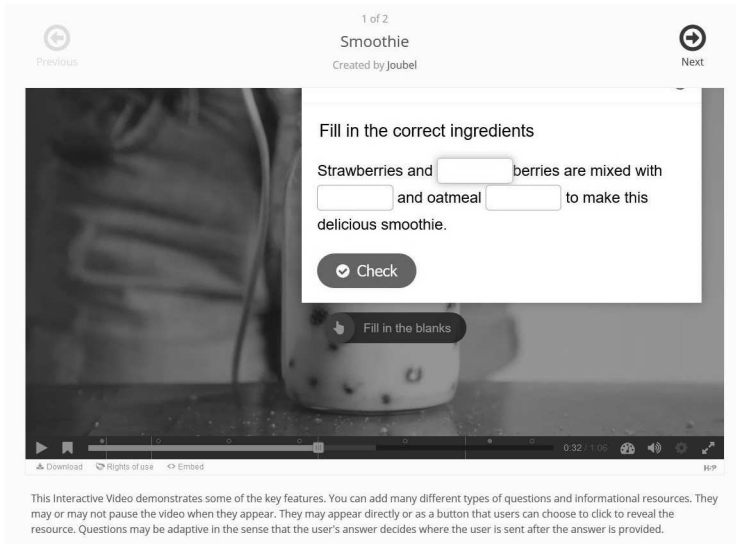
1 of 2
Smoothie
Created by Joubel

Previous

Next

Fill in the correct ingredients

Strawberries and [ ] berries are mixed with [ ] and oatmeal [ ] to make this delicious smoothie.

Check

Fill in the blanks

0:32 / 1:06

Download Rights of use Embed

H5P

This Interactive Video demonstrates some of the key features. You can add many different types of questions and informational resources. They may or may not pause the video when they appear. They may appear directly or as a button that users can choose to click to reveal the resource. Questions may be adaptive in the sense that the user's answer decides where the user is sent after the answer is provided.